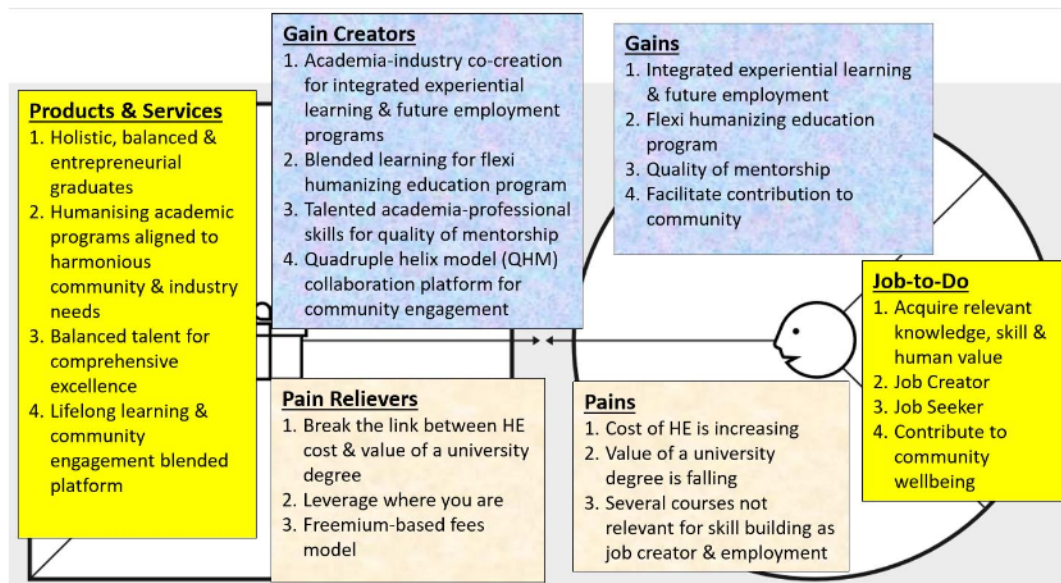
Gain Creators
1. Academia-industry co-creation for integrated experiential learning & future employment programs
2. Blended learning for flexi humanizing education program
3. Talented academia-professional skills for quality of mentorship
4. Quadruple helix model (QHM) collaboration platform for community engagement

Gains
1. Integrated experiential learning & future employment
2. Flexi humanizing education program
3. Quality of mentorship
4. Facilitate contribution to community

Products & Services
1. Holistic, balanced & entrepreneurial graduates
2. Humanising academic programs aligned to harmonious community & industry needs
3. Balanced talent for comprehensive excellence
4. Lifelong learning & community engagement blended platform

Job-to-Do
1. Acquire relevant knowledge, skill & human value
2. Job Creator
3. Job Seeker
4. Contribute to community wellbeing

Pain Relievers
1. Break the link between HE cost & value of a university degree
2. Leverage where you are
3. Freemium-based fees model

Pains
1. Cost of HE is increasing
2. Value of a university degree is falling
3. Several courses not relevant for skill building as job creator & employment